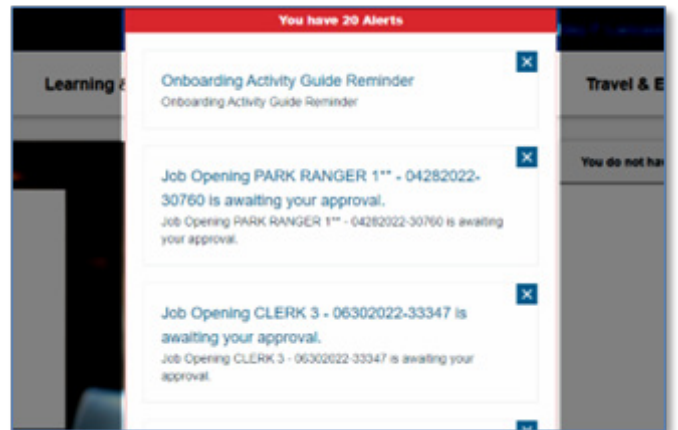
You have 20 Alerts

Learning &

Travel & E

Onboarding Activity Guide Reminder
Onboarding Activity Guide Reminder

Job Opening PARK RANGER 1** - 04282022-30760 is awaiting your approval.
Job Opening PARK RANGER 1** - 04282022-30760 is awaiting your approval.

You do not ha

Job Opening CLERK 3 - 06302022-33347 is awaiting your approval.
Job Opening CLERK 3 - 06302022-33347 is awaiting your approval.